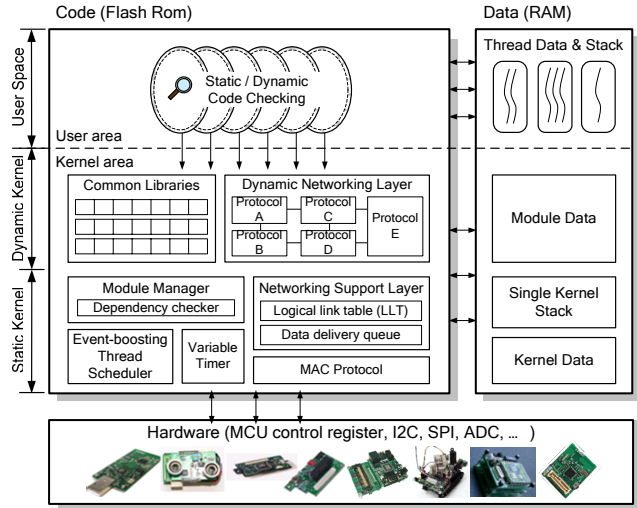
Code (Flash Rom)

Data (RAM)

User Space

Static / Dynamic Code Checking

Thread Data & Stack

User area

Kernel area

Dynamic Kernel

Common Libraries

Dynamic Networking Layer

Protocol A

Protocol C

Protocol E

Protocol B

Protocol D

Module Data

Static Kernel

Module Manager

Dependency checker

Networking Support Layer

Logical link table (LLT)

Data delivery queue

Single Kernel Stack

Event-boosting Thread Scheduler

Variable Timer

MAC Protocol

Kernel Data

Hardware (MCU control register, I2C, SPI, ADC, ... )